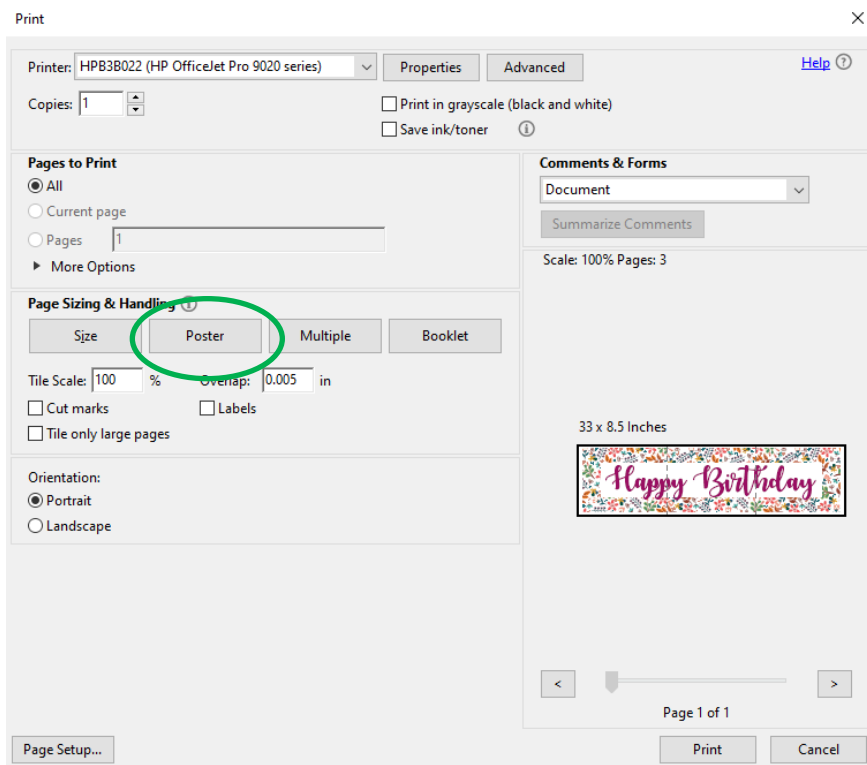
Print

Printer: HPB3B022 (HP OfficeJet Pro 9020 series)
Properties
Advanced
Help
Copies: 1
Print in grayscale (black and white)
Save ink/toner

Pages to Print
All
Current page
Pages 1
More Options

Comments & Forms
Document
Summarize Comments

Scale: 100% Pages: 3

Page Sizing & Handling
Size
Poster
Multiple
Booklet
Tile Scale: 100 %
Overlap: 0.005 in
Cut marks
Labels
Tile only large pages

33 x 8.5 Inches
Happy Birthday

Orientation:
Portrait
Landscape

<
>
Page 1 of 1

Page Setup...
Print
Cancel